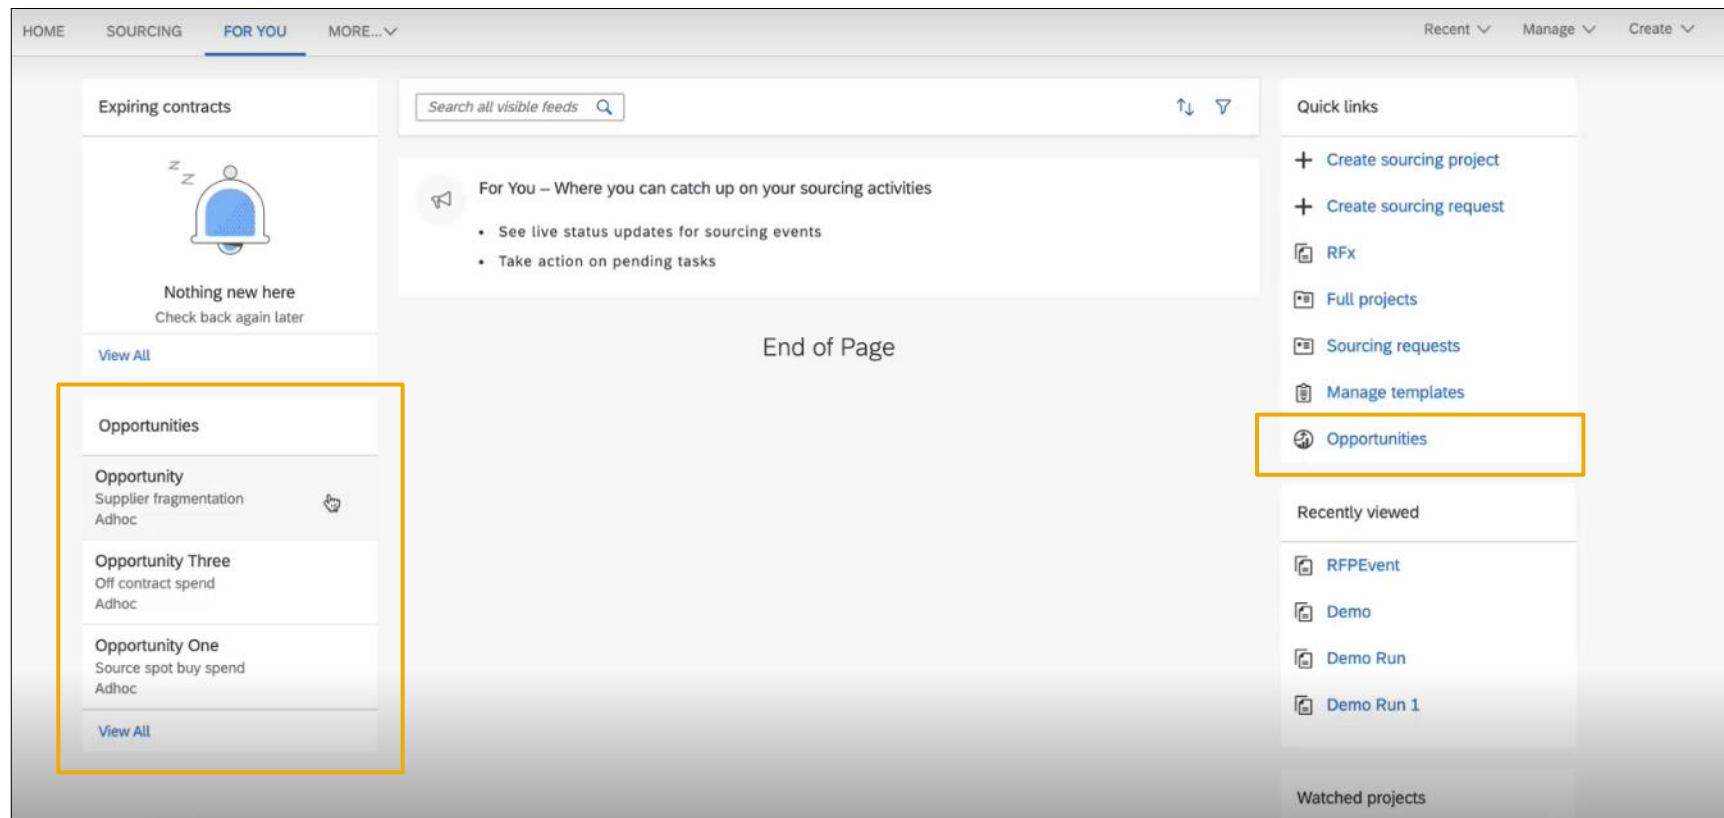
HOME SOURCING FOR YOU MORE...

Recent Manage Create

Expiring contracts

Nothing new here
Check back again later

View All

Opportunities

Opportunity
Supplier fragmentation
Adhoc

Opportunity Three
Off contract spend
Adhoc

Opportunity One
Source spot buy spend
Adhoc

View All

Search all visible feeds

For You – Where you can catch up on your sourcing activities

- See live status updates for sourcing events
- Take action on pending tasks

End of Page

Quick links

Create sourcing project

Create sourcing request

RFx

Full projects

Sourcing requests

Manage templates

Opportunities

Recently viewed

RFPEvent

Demo

Demo Run

Demo Run 1

Watched projects